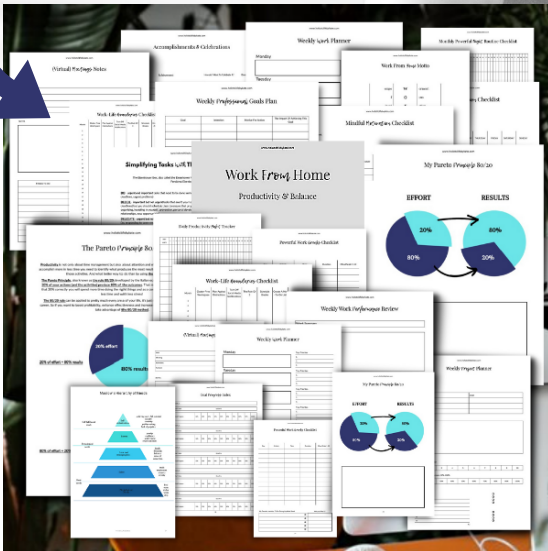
Accomplishments & Celebrations

Weekly Work Planner

Monday

Tuesday

Monthly Powerful Night Routine Checklist

(Virtual) Meetings Notes

Work From Home Stats

Weekly Professional Goals Plan

Work-Life Boundaries Checklist

Simplifying Tasks With The

Mindful Reflection Checklist

Checklist

Work From Home

Productivity & Balance

My Pareto Principle 80/20

EFFORT

RESULTS

20%

80%

80%

20%

The Pareto Principle Bo

Powerful Work Weekly Checklist

Work-Life Boundaries Checklist

Weekly Work Performance Review

20% effort

80% results

20% of effort = 80% results

Weekly Work Planner

Weekly Project Planner

My Pareto Principle 80/20

EFFORT

RESULTS

20%

80%

80%

20%

Maslow's Hierarchy of Needs

Goal Progress Index

Powerful Work Weekly Checklist

80% of effort = 20% results